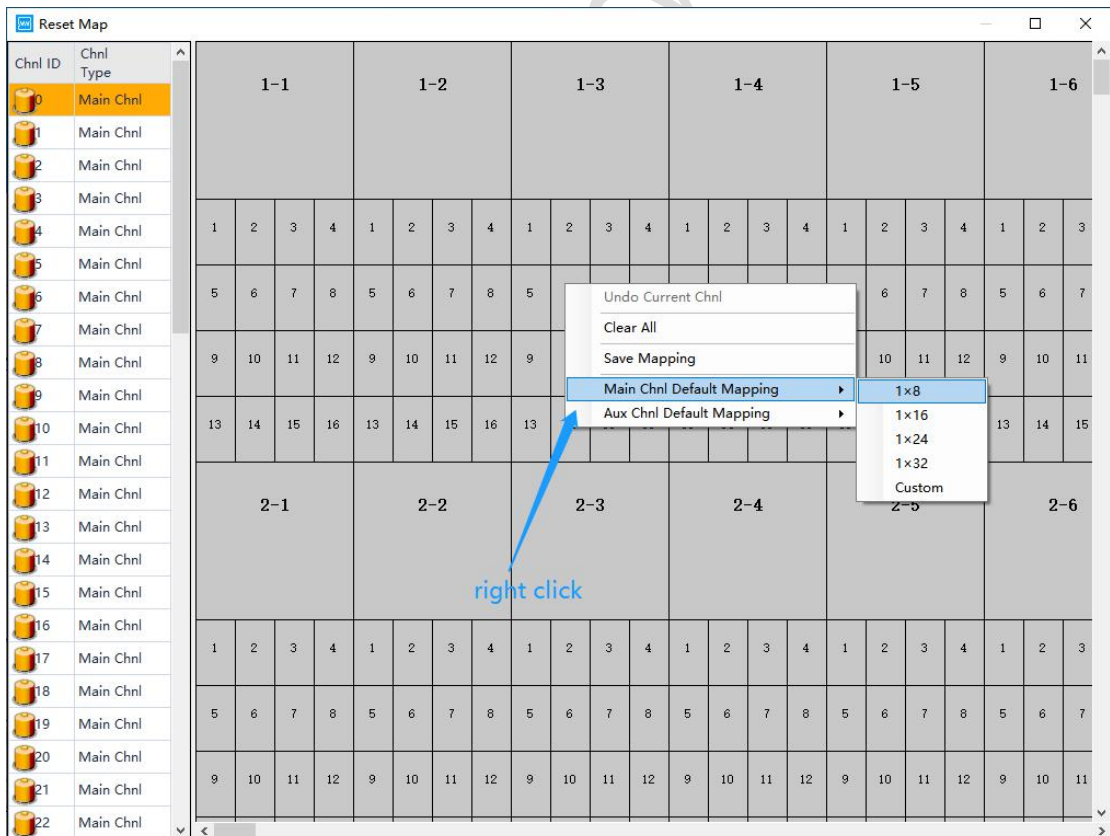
Reset Map

| Chnl ID | Chnl Type |
|---|---|
| 0 | Main Chnl |
| 1 | Main Chnl |
| 2 | Main Chnl |
| 3 | Main Chnl |
| 4 | Main Chnl |
| 5 | Main Chnl |
| 6 | Main Chnl |
| 7 | Main Chnl |
| 8 | Main Chnl |
| 9 | Main Chnl |
| 10 | Main Chnl |
| 11 | Main Chnl |
| 12 | Main Chnl |
| 13 | Main Chnl |
| 14 | Main Chnl |
| 15 | Main Chnl |
| 16 | Main Chnl |
| 17 | Main Chnl |
| 18 | Main Chnl |
| 19 | Main Chnl |
| 20 | Main Chnl |
| 21 | Main Chnl |
| 22 | Main Chnl |

1-1 1-2 1-3 1-4 1-5 1-6

1 2 3 4 1 2 3 4 1 2 3 4 1 2 3 4 1 2 3 4 1 2 3
5 6 7 8 5 6 7 8 5 6 7 8 5 6 7
9 10 11 12 9 10 11 12 9 10 11 12 9 10 11
13 14 15 16 13 14 15 16 13 13 14 15

Undo Current Chnl
Clear All
Save Mapping
Main Chnl Default Mapping
Aux Chnl Default Mapping

1×8
1×16
1×24
1×32
Custom

2-1 2-2 2-3 2-4 2-5 2-6

right click

1 2 3 4 1 2 3 4 1 2 3 4 1 2 3 4 1 2 3 4 1 2 3
5 6 7 8 5 6 7 8 5 6 7 8 5 6 7 8 5 6 7 8 5 6 7
9 10 11 12 9 10 11 12 9 10 11 12 9 10 11 12 9 10 11 12 9 10 11